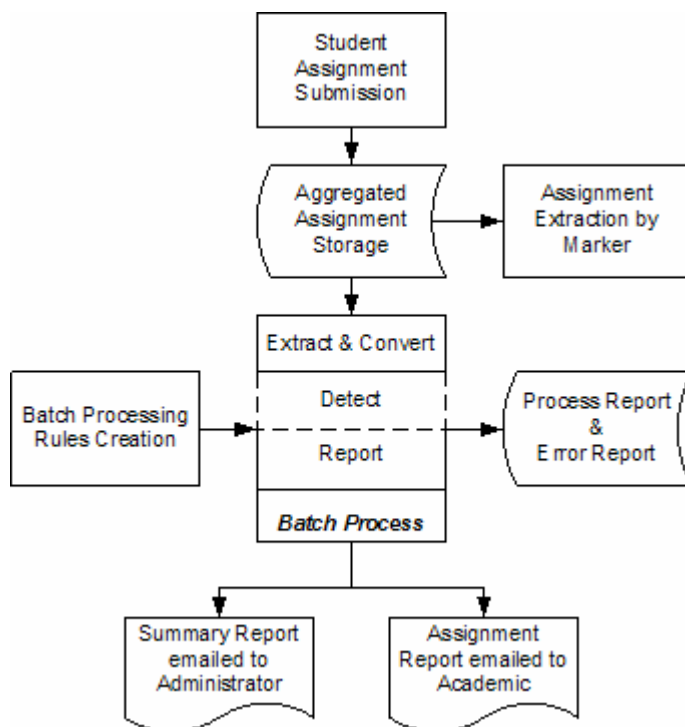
Student Assignment Submission

Aggregated Assignment Storage

Assignment Extraction by Marker

Extract & Convert

Detect

Report

Batch Process

Batch Processing Rules Creation

Process Report & Error Report

Summary Report emailed to Administrator

Assignment Report emailed to Academic